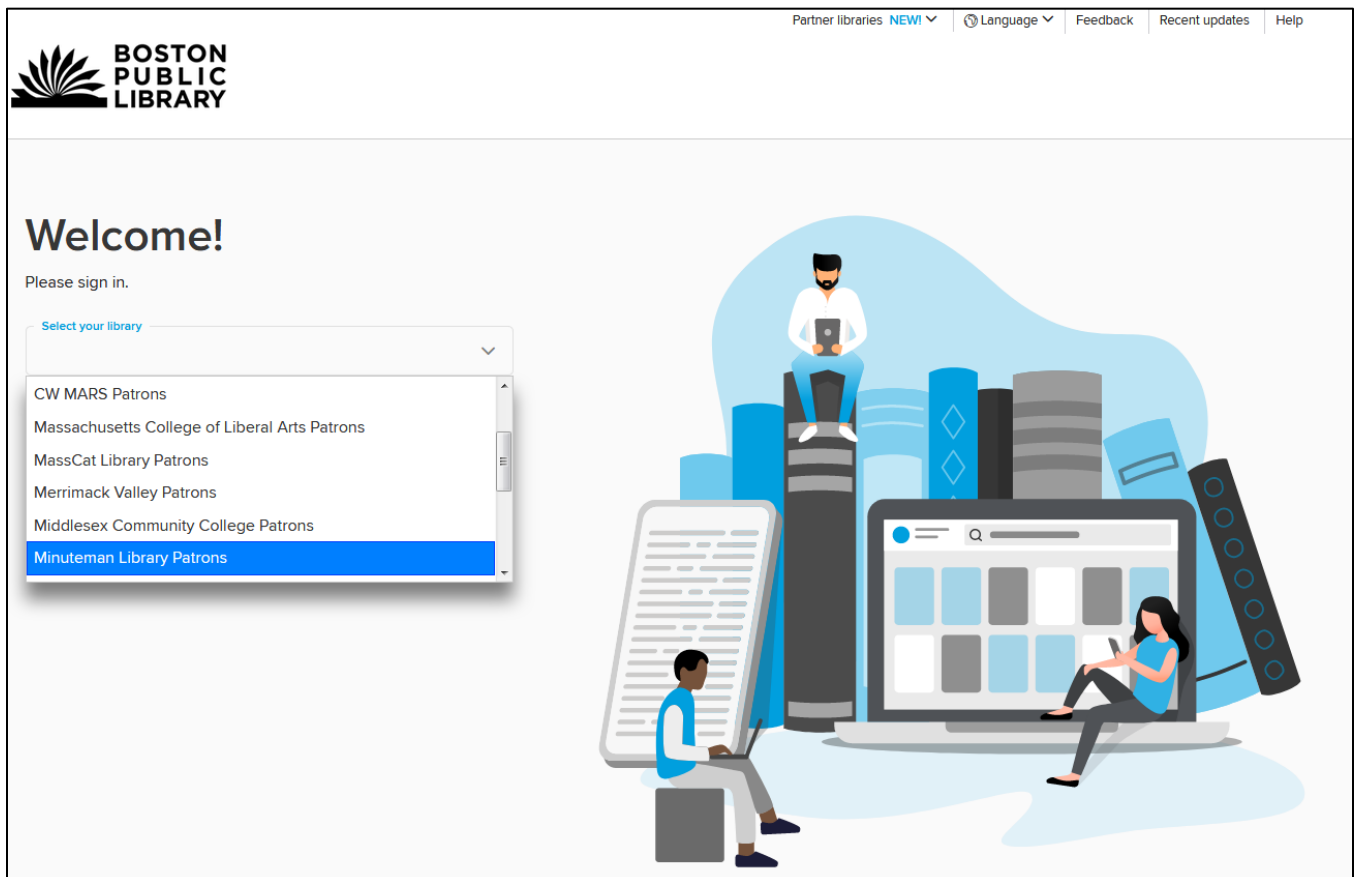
Partner libraries NEW! Language Feedback Recent updates Help

BOSTON PUBLIC LIBRARY

Welcome!

Please sign in.

Select your library

CW MARS Patrons
Massachusetts College of Liberal Arts Patrons
MassCat Library Patrons
Merrimack Valley Patrons
Middlesex Community College Patrons
Minuteman Library Patrons